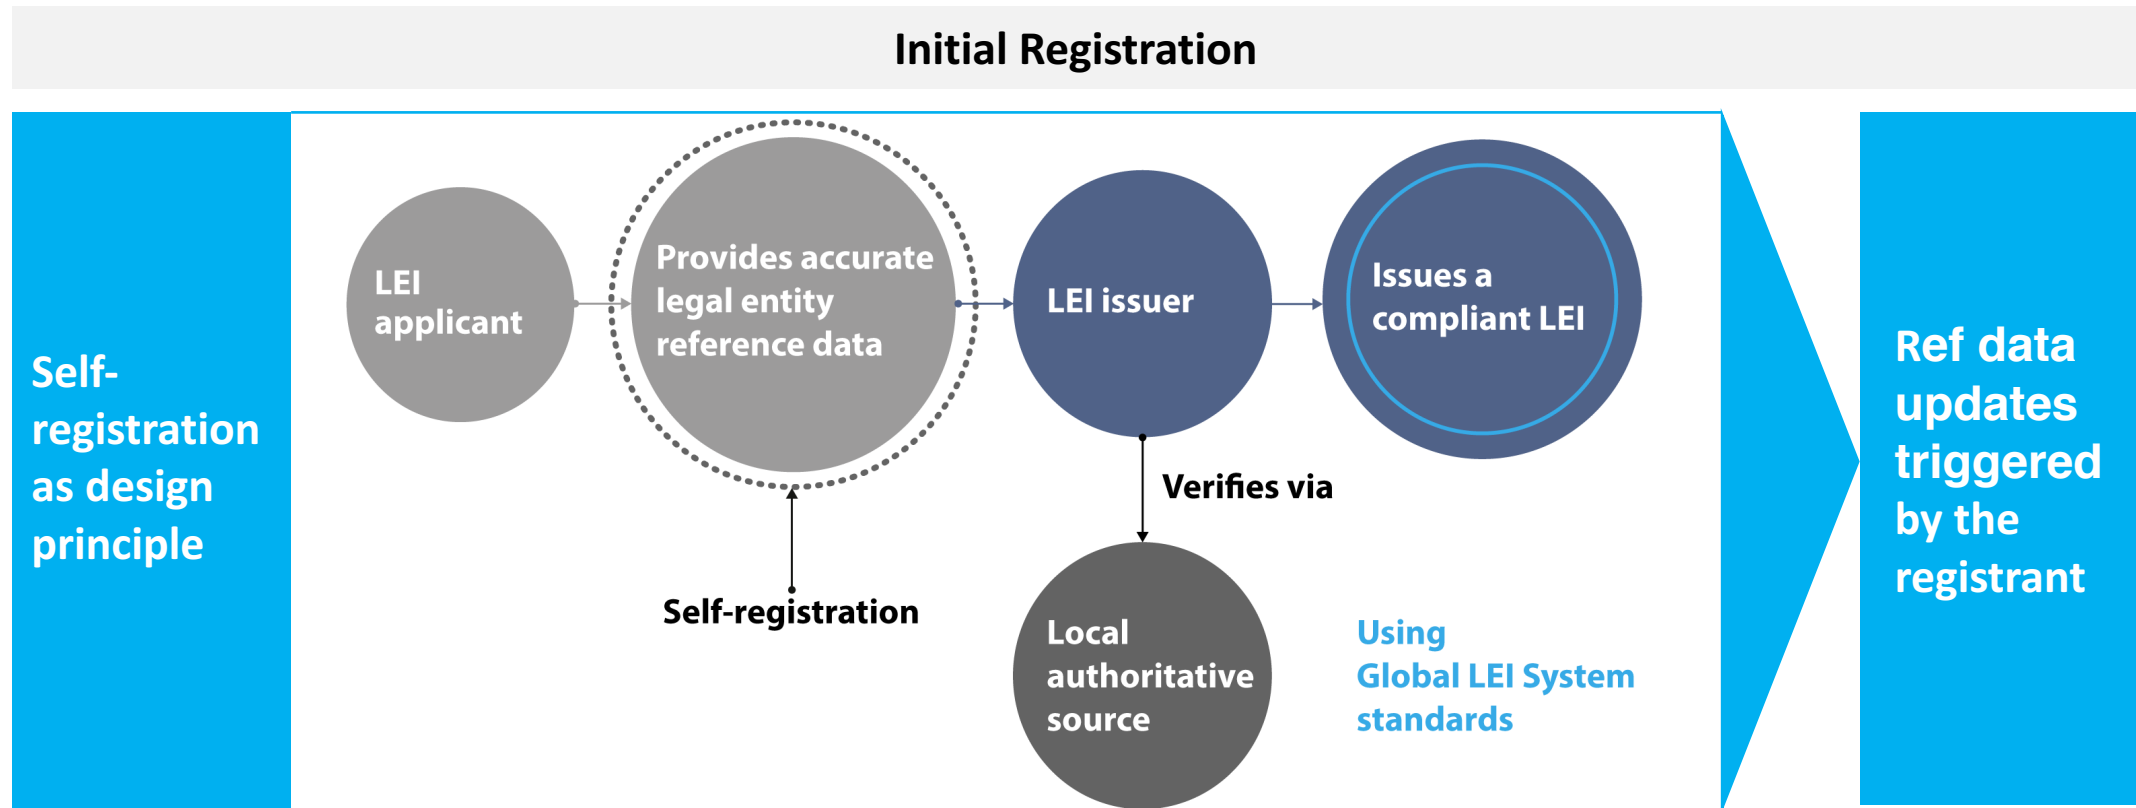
Initial Registration

Self-registration as design principle

LEI applicant

Provides accurate legal entity reference data

LEI issuer

Issues a compliant LEI

Verifies via

Self-registration

Local authoritative source

Using Global LEI System standards

Ref data updates triggered by the registrant